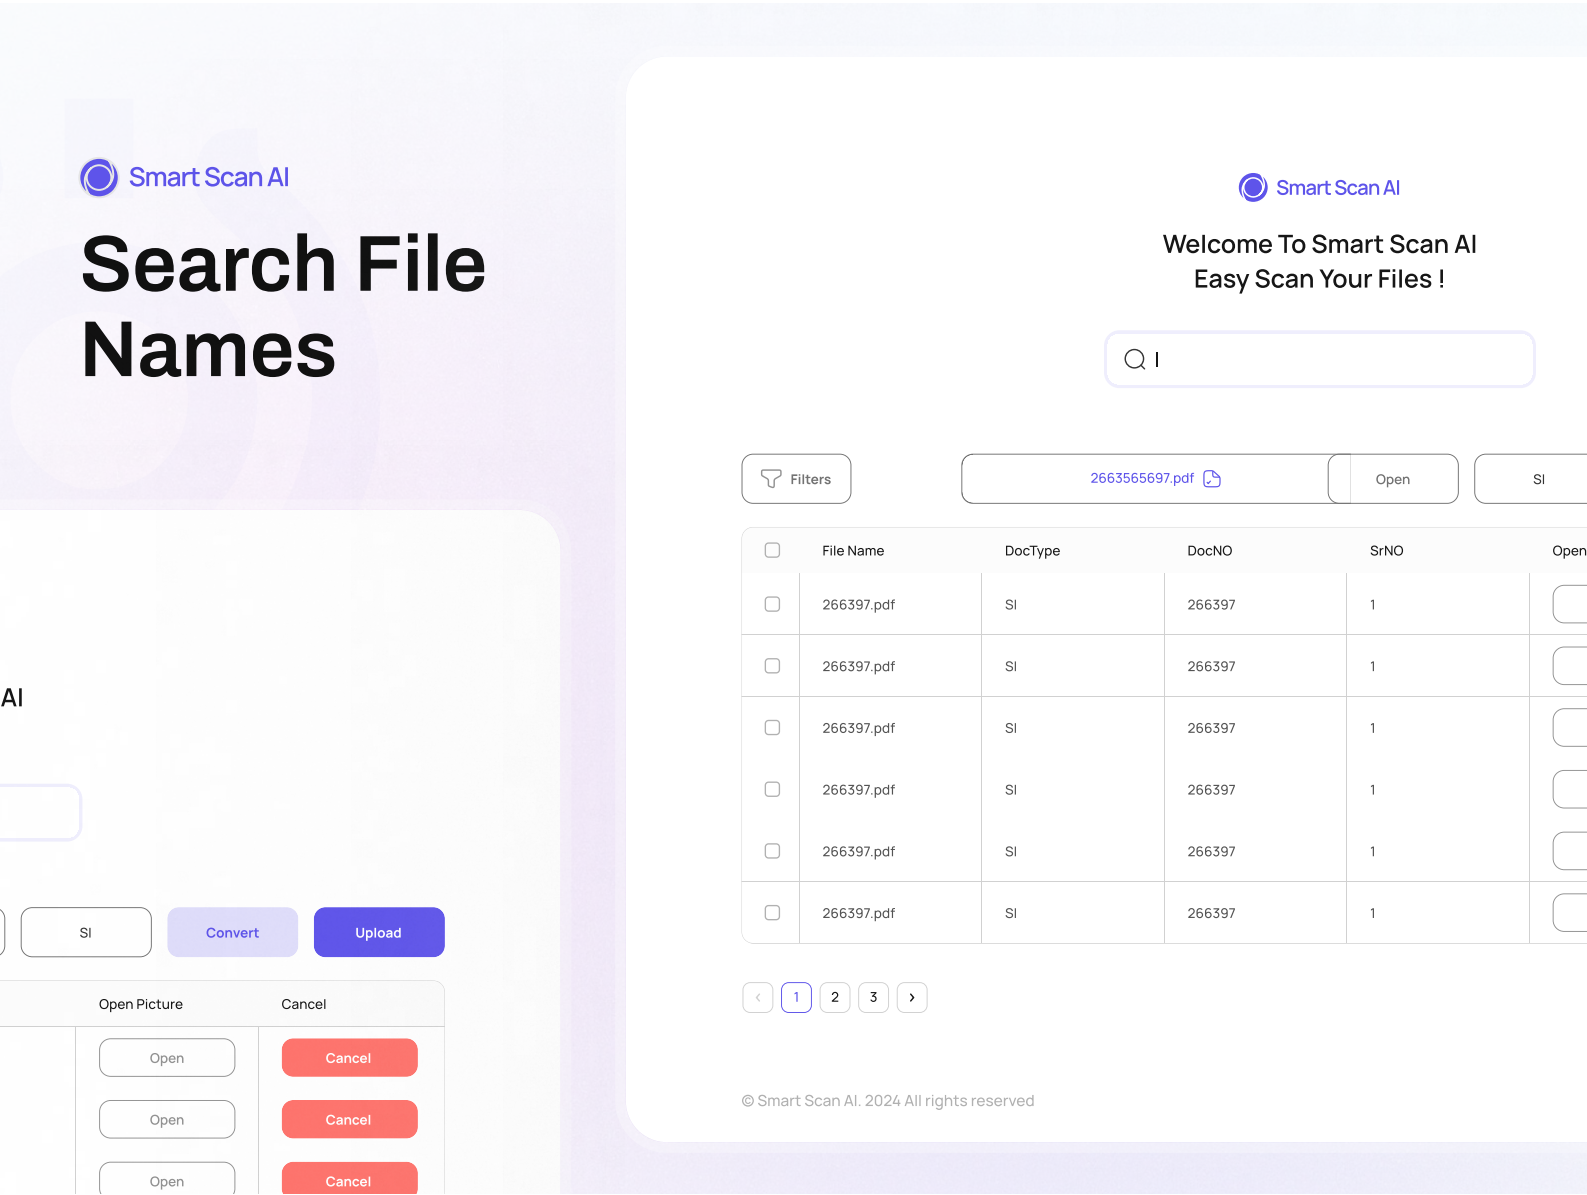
Smart Scan AI

Search File Names

AI

SI

Convert

Upload

Open Picture

Cancel

Open

Cancel

Open

Cancel

Open

Cancel

Smart Scan AI

Welcome To Smart Scan AI
Easy Scan Your Files !

Filters

2663565697.pdf

Open

SI

| | File Name | DocType | DocNO | SrNO | Open |
|---|---|---|---|---|---|
| | 266397.pdf | SI | 266397 | 1 | |
| | 266397.pdf | SI | 266397 | 1 | |
| | 266397.pdf | SI | 266397 | 1 | |
| | 266397.pdf | SI | 266397 | 1 | |
| | 266397.pdf | SI | 266397 | 1 | |
| | 266397.pdf | SI | 266397 | 1 | |

1 2 3

© Smart Scan AI. 2024 All rights reserved